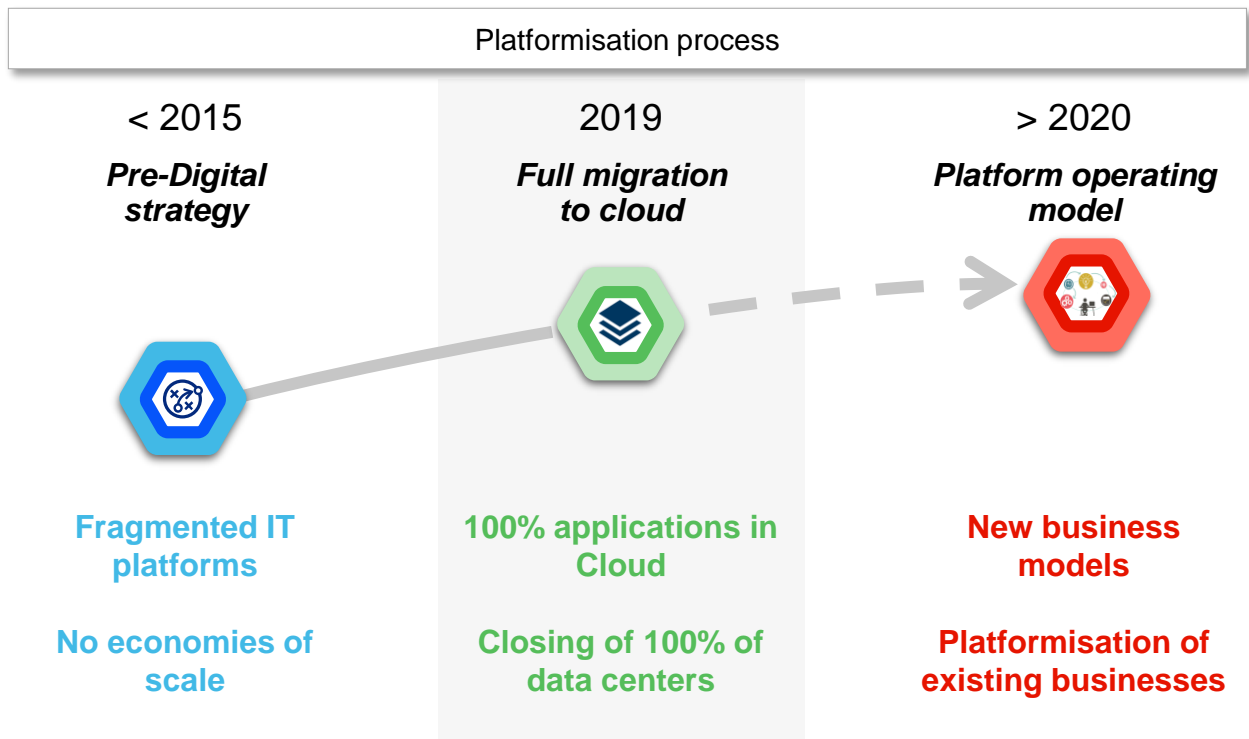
Platformisation process

< 2015

Pre-Digital strategy

Fragmented IT platforms

No economies of scale

2019

Full migration to cloud

100% applications in Cloud

Closing of 100% of data centers

> 2020

Platform operating model

New business models

Platformisation of existing businesses